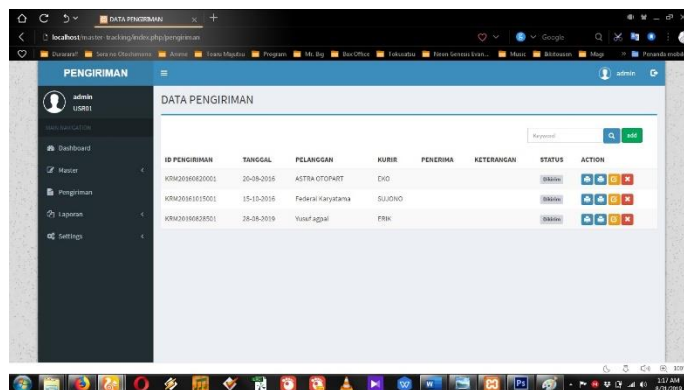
DATA PENGIRIMAN
localhost/master-tracking/index.php/pengiriman
Google
Duwaraf Seru ne Otoshimono Anime Team Mapitsu Program Mr. Big Box Office Tokusatsu Neon Genesis Evan... Music Bikinsoon Magi Penanda mobile
PENGIRIMAN
admin
admin
USR01
MAIN NAVIGATION
Dashboard
Master
Pengiriman
Laporan
Settings
DATA PENGIRIMAN
Keyword
add

| ID PENGIRIMAN | TANGGAL | PELANGGAN | KURIR | PENERIMA | KETERANGAN | STATUS | ACTION |
|---|---|---|---|---|---|---|---|
| KRM20160820001 | 20-08-2016 | ASTRA OTOPART | EKO | | | Dikirim | |
| KRM20161015001 | 15-10-2016 | Federal Karyatama | SUJONO | | | Dikirim | |
| KRM20190828001 | 28-08-2019 | Yusuf agpal | ERIK | | | Dikirim | |

1:17 AM